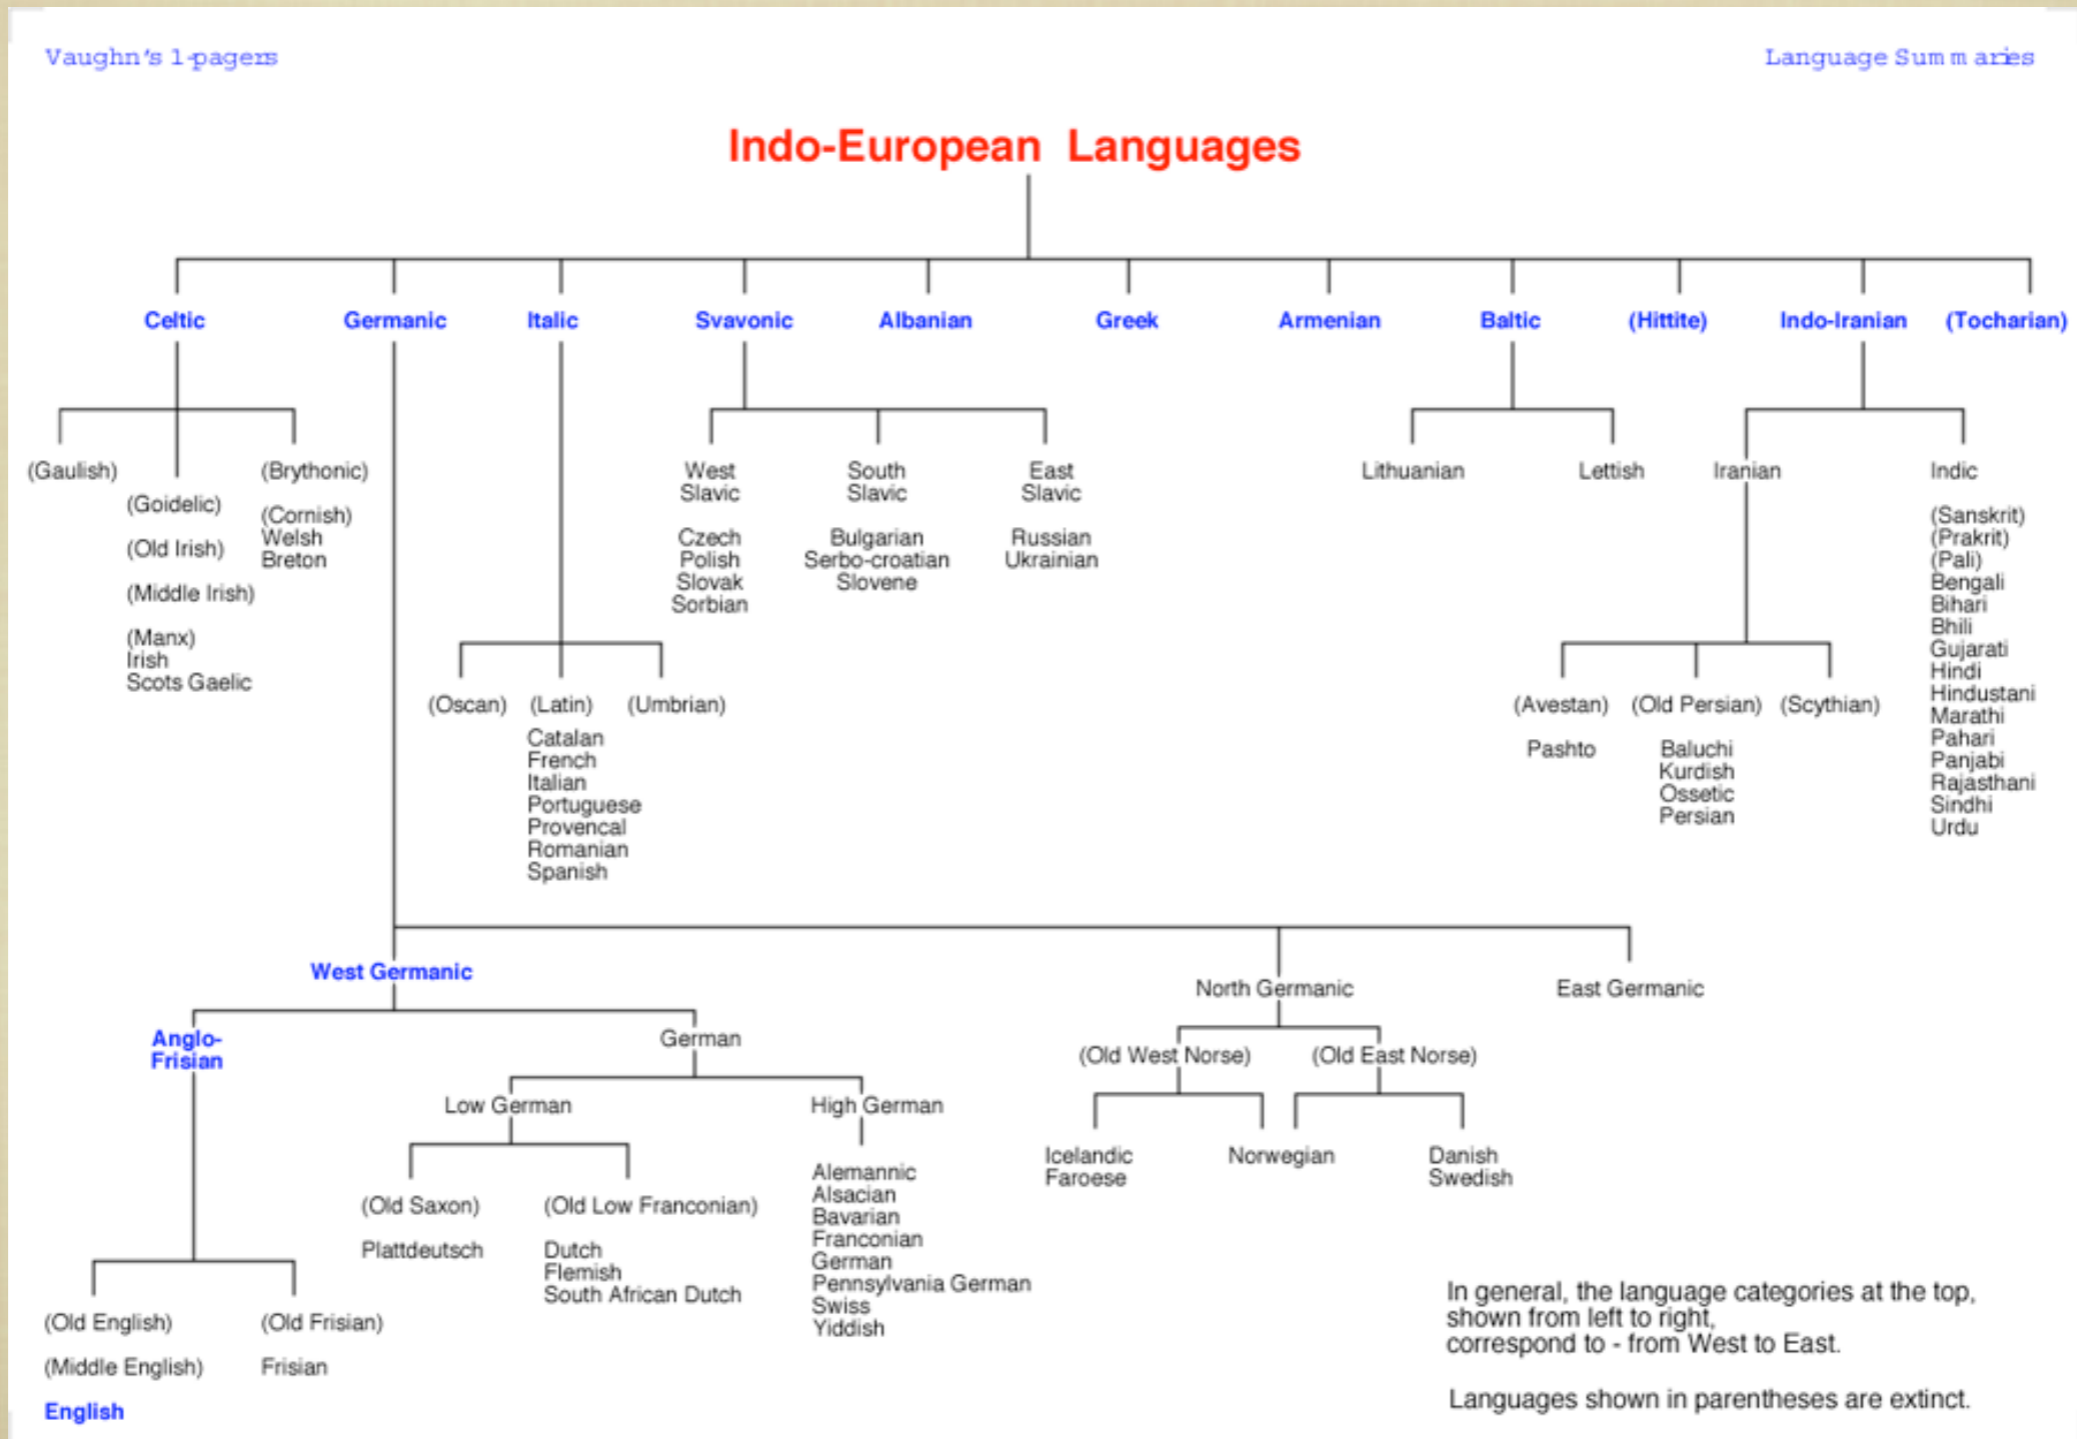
Vaughn's 1-pagers

Language Summaries

Indo-European Languages

Celtic
Germanic
Italic
Svavonic
Albanian
Greek
Armenian
Baltic
(Hittite)
Indo-Iranian
(Tocharian)

(Gaulish)
(Goidelic)
(Old Irish)
(Middle Irish)
(Manx)
Irish
Scots Gaelic

(Brythonic)
(Cornish)
Welsh
Breton

West Slavic
Czech
Polish
Slovak
Sorbian

South Slavic
Bulgarian
Serbo-croatian
Slovene

East Slavic
Russian
Ukrainian

Lithuanian
Lettish

Iranian
(Avestan)
Pashto
(Old Persian)
Baluchi
Kurdish
Ossetic
Persian
(Scythian)

Indic
(Sanskrit)
(Prakrit)
(Pali)
Bengali
Bihari
Bhili
Gujarati
Hindi
Hindustani
Marathi
Pahari
Panjabi
Rajasthani
Sindhi
Urdu

(Oscan)
(Latin)
Catalan
French
Italian
Portuguese
Provencal
Romanian
Spanish
(Umbrian)

West Germanic
Anglo-Frisian
(Old English)
(Middle English)
English
(Old Frisian)
Frisian

German
Low German
(Old Saxon)
Plattdeutsch
(Old Low Franconian)
Dutch
Flemish
South African Dutch

High German
Alemannic
Alsacian
Bavarian
Franconian
German
Pennsylvania German
Swiss
Yiddish

North Germanic
(Old West Norse)
Icelandic
Faroese
Norwegian
(Old East Norse)
Danish
Swedish

East Germanic

In general, the language categories at the top, shown from left to right, correspond to - from West to East.

Languages shown in parentheses are extinct.